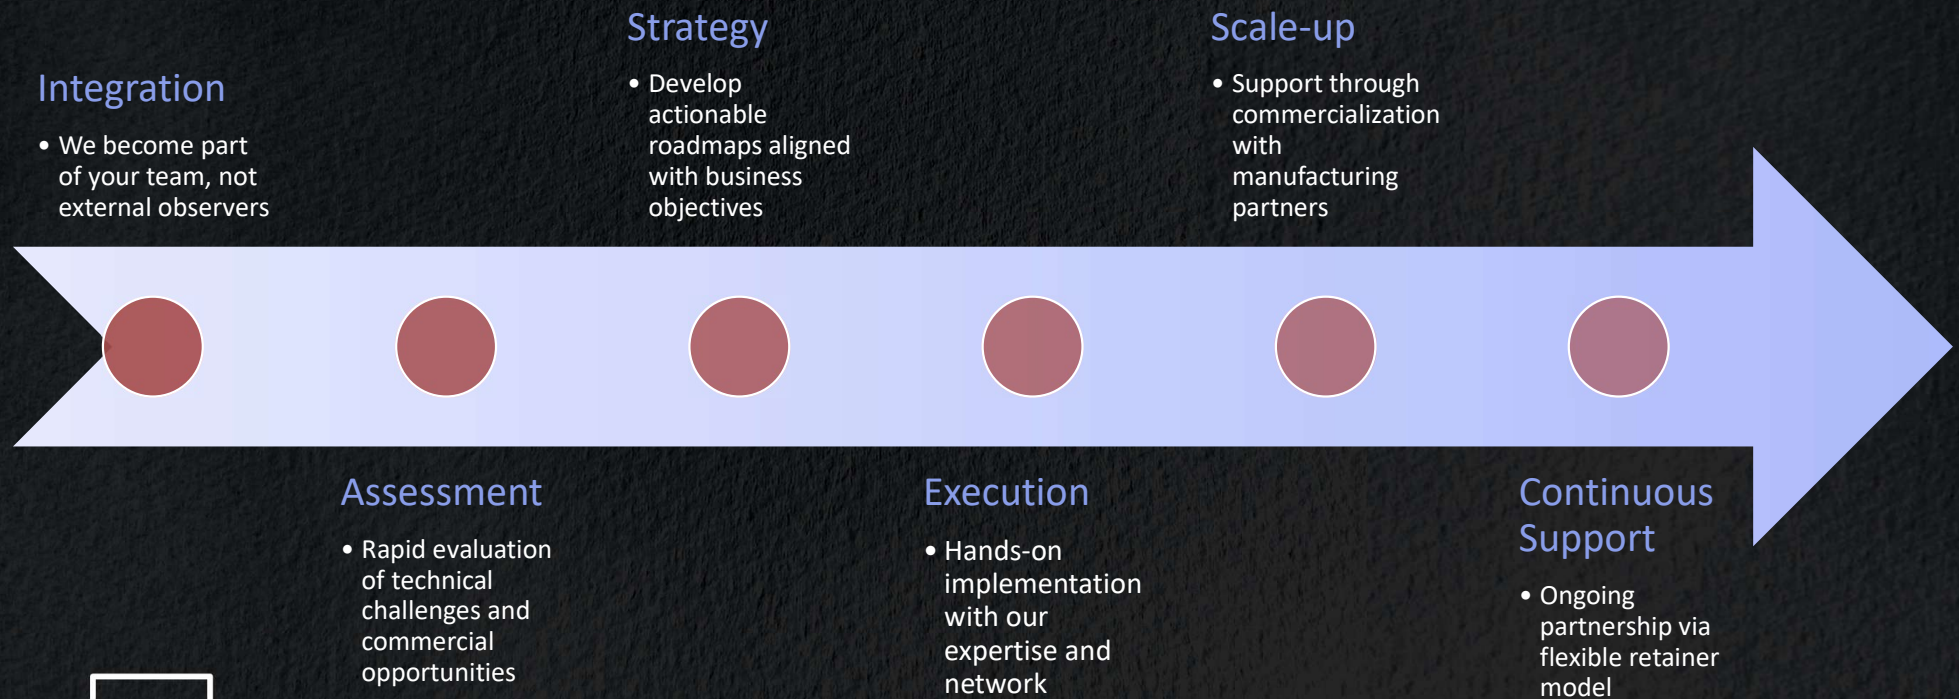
Integration

• We become part of your team, not external observers

Strategy

• Develop actionable roadmaps aligned with business objectives

Scale-up

• Support through commercialization with manufacturing partners

Assessment

• Rapid evaluation of technical challenges and commercial opportunities

Execution

• Hands-on implementation with our expertise and network

Continuous Support

• Ongoing partnership via flexible retainer model